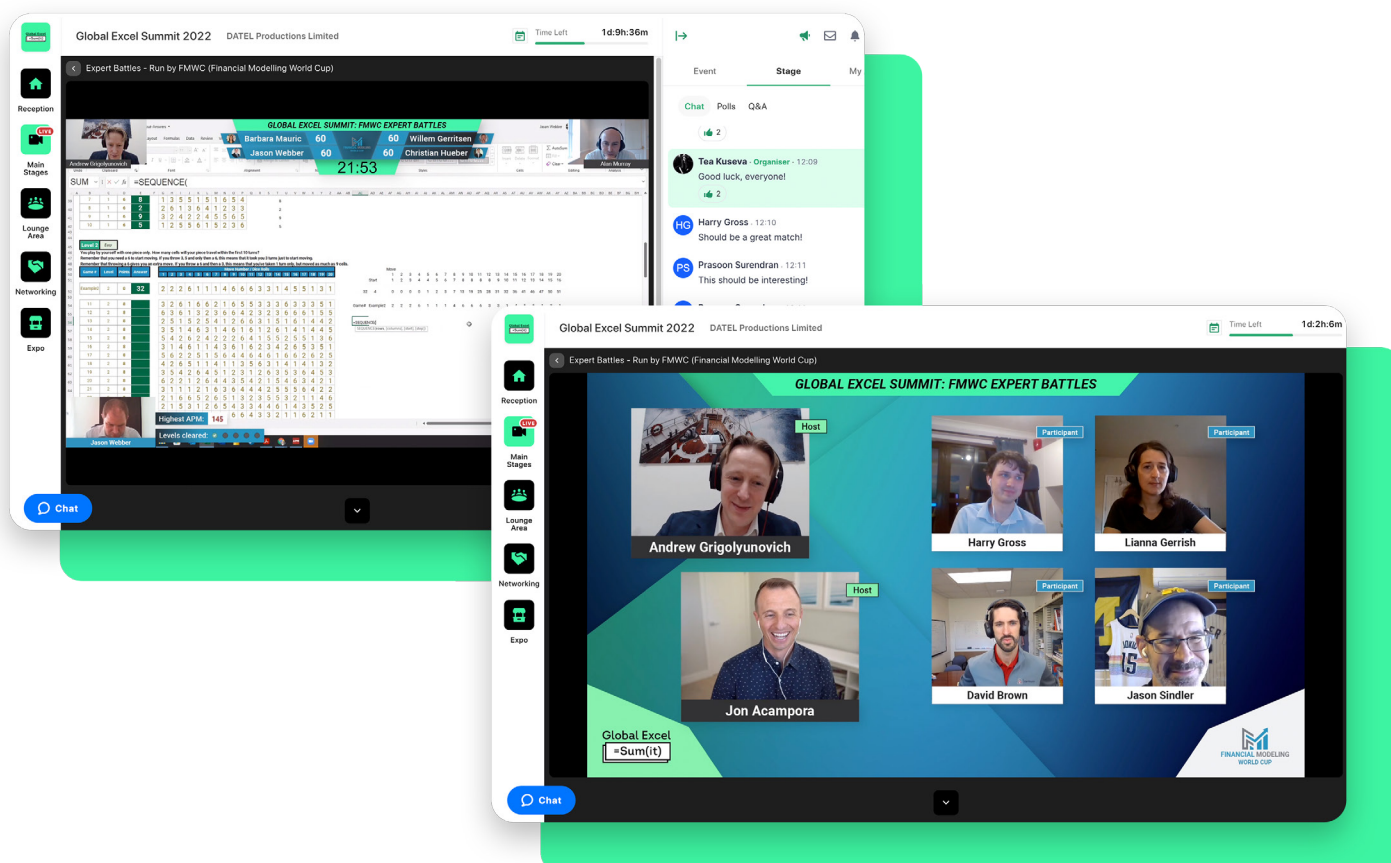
Global Excel Summit 2022 DATEL Productions Limited

Time Left 1d:9h:36m

Reception

LIVE Main Stages

Lounge Area

Networking

Expo

Expert Battles - Run by FMWC (Financial Modelling World Cup)

GLOBAL EXCEL SUMMIT: FMWC EXPERT BATTLES

Andrew Grigolyunovich

Barbara Mauric 60

60 Willem Gerritsen

Jason Webber 60

60 Christian Hueber

21:53

Alan Murray

SUM =SEQUENCE(

Level 2

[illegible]

32

Jason Webber

Highest APM: 145

Levels cleared:

Chat

Event Stage My

Chat Polls Q&A

2

Tea Kuseva · Organiser · 12:09
Good luck, everyone!

2

HG Harry Gross · 12:10
Should be a great match!

PS Prasoon Surendran · 12:11
This should be interesting!

Global Excel Summit 2022 DATEL Productions Limited

Time Left 1d:2h:6m

Reception

LIVE Main Stages

Lounge Area

Networking

Expo

Expert Battles - Run by FMWC (Financial Modelling World Cup)

GLOBAL EXCEL SUMMIT: FMWC EXPERT BATTLES

Host
Andrew Grigolyunovich

Participant
Harry Gross

Participant
Lianna Gerrish

Host
Jon Acampora

Participant
David Brown

Participant
Jason Sindler

Global Excel =Sum(it)

FINANCIAL MODELING WORLD CUP

Chat